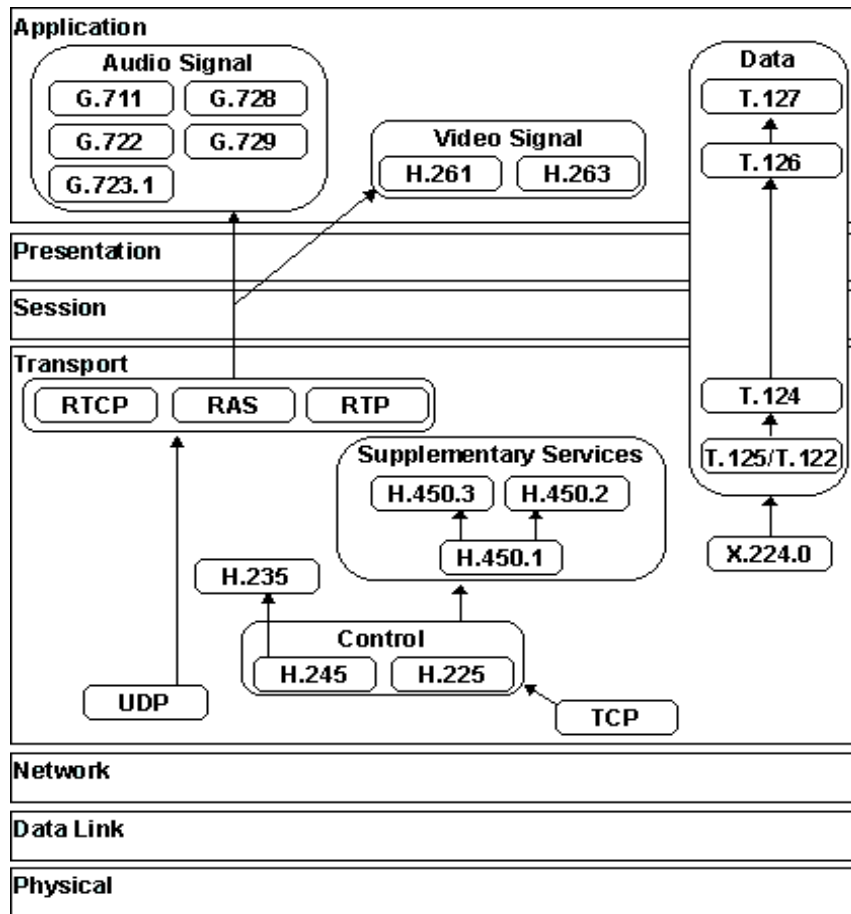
Application

Audio Signal

G.711

G.728

G.722

G.729

G.723.1

Video Signal

H.261

H.263

Data

T.127

T.126

Presentation

Session

Transport

RTCP

RAS

RTP

T.124

T.125/T.122

Supplementary Services

H.450.3

H.450.2

H.450.1

X.224.0

H.235

Control

H.245

H.225

UDP

TCP

Network

Data Link

Physical